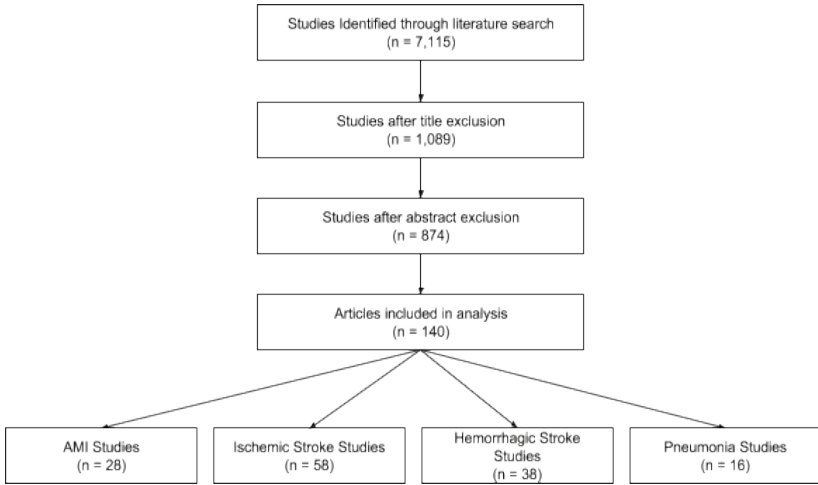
Studies Identified through literature search
(n = 7,115)

Studies after title exclusion
(n = 1,089)

Studies after abstract exclusion
(n = 874)

Articles included in analysis
(n = 140)

AMI Studies
(n = 28)

Ischemic Stroke Studies
(n = 58)

Hemorrhagic Stroke Studies
(n = 38)

Pneumonia Studies
(n = 16)